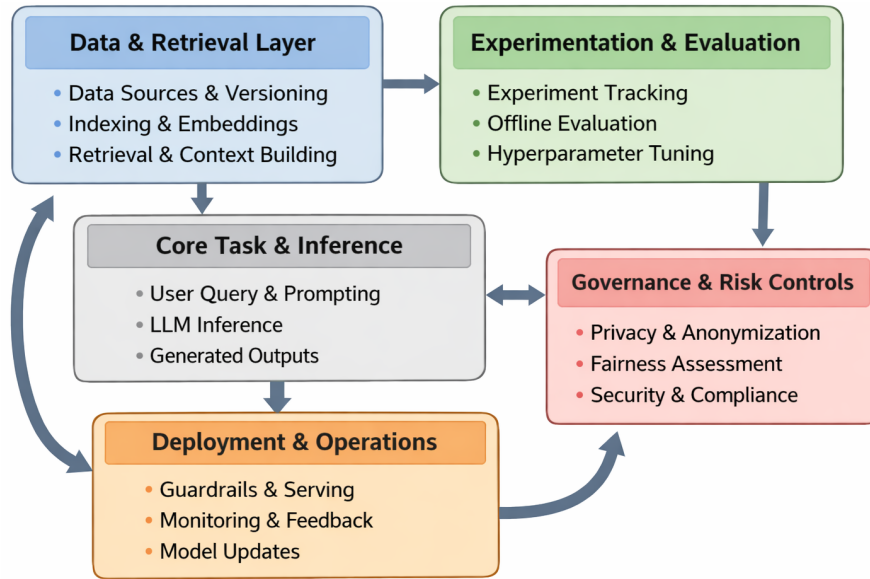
Data & Retrieval Layer
- Data Sources & Versioning
- Indexing & Embeddings
- Retrieval & Context Building

Experimentation & Evaluation
- Experiment Tracking
- Offline Evaluation
- Hyperparameter Tuning

Core Task & Inference
- User Query & Prompting
- LLM Inference
- Generated Outputs

Governance & Risk Controls
- Privacy & Anonymization
- Fairness Assessment
- Security & Compliance

Deployment & Operations
- Guardrails & Serving
- Monitoring & Feedback
- Model Updates